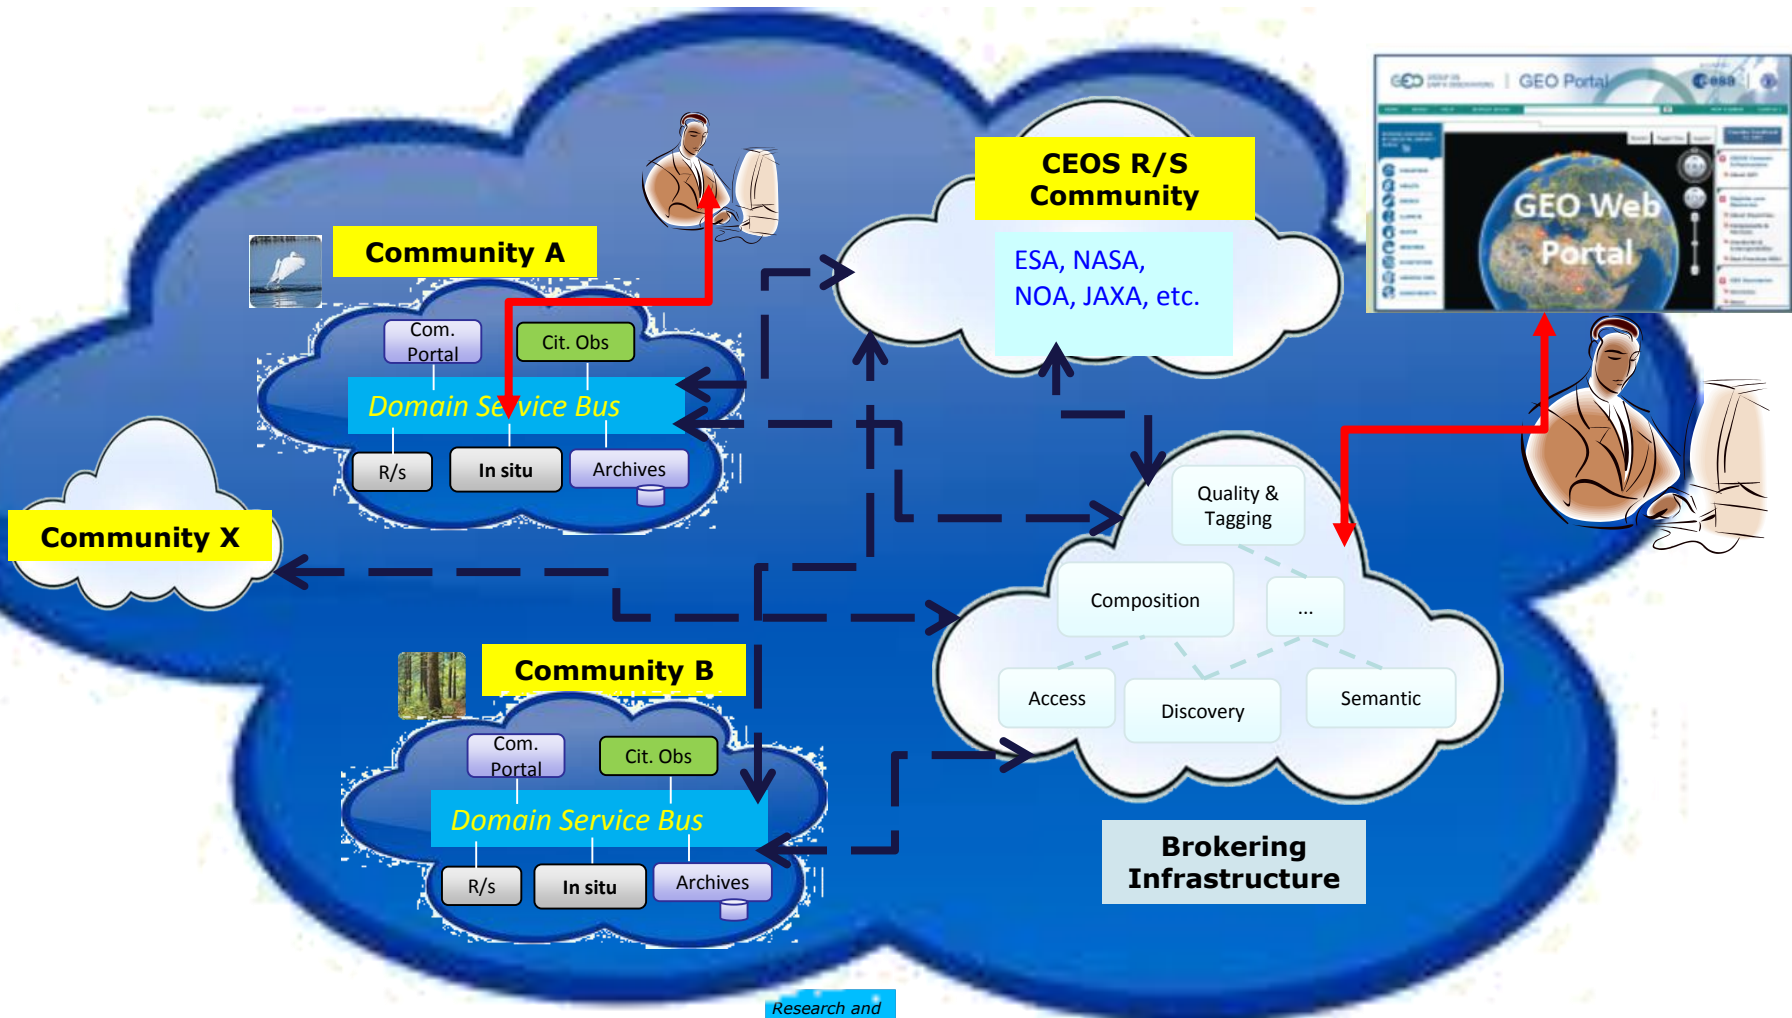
Community A

Com. Portal

Cit. Obs

Domain Service Bus

R/s

In situ

Archives

CEOS R/S Community

ESA, NASA, NOA, JAXA, etc.

GEO Portal

esa

GEO Web Portal

Community X

Quality & Tagging

Composition

...

Access

Discovery

Semantic

Community B

Com. Portal

Cit. Obs

Domain Service Bus

R/s

In situ

Archives

Brokering Infrastructure

Research and